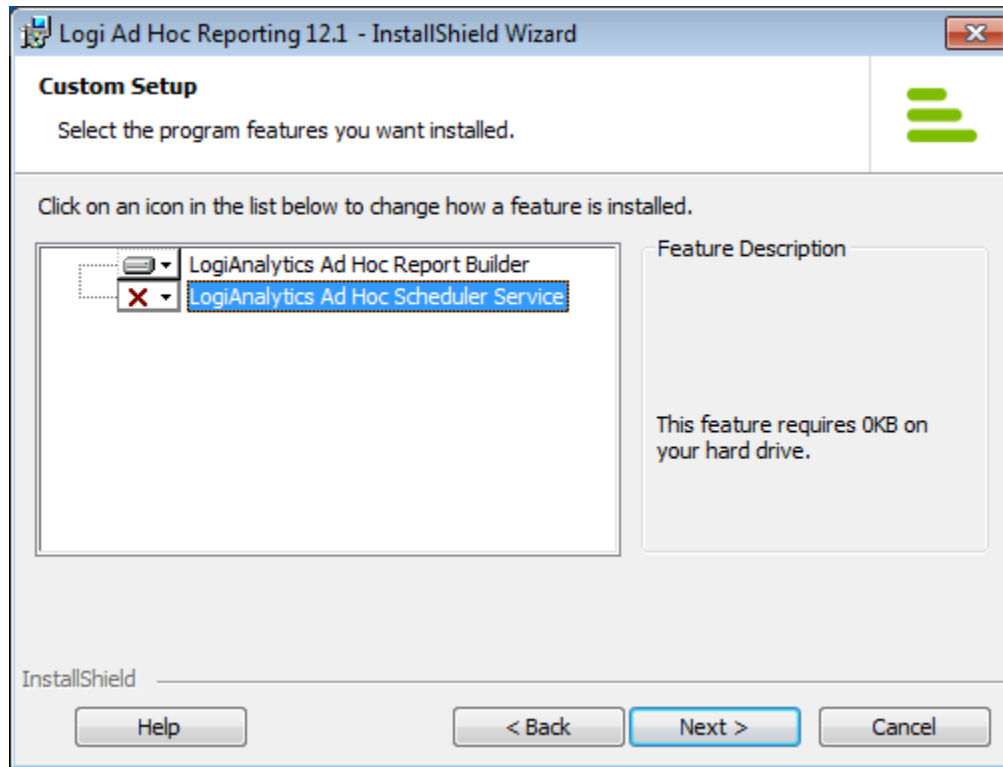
Logi Ad Hoc Reporting 12.1 - InstallShield Wizard

Custom Setup

Select the program features you want installed.

Click on an icon in the list below to change how a feature is installed.

LogiAnalytics Ad Hoc Report Builder
LogiAnalytics Ad Hoc Scheduler Service

Feature Description

This feature requires 0KB on your hard drive.

InstallShield

Help
< Back
Next >
Cancel